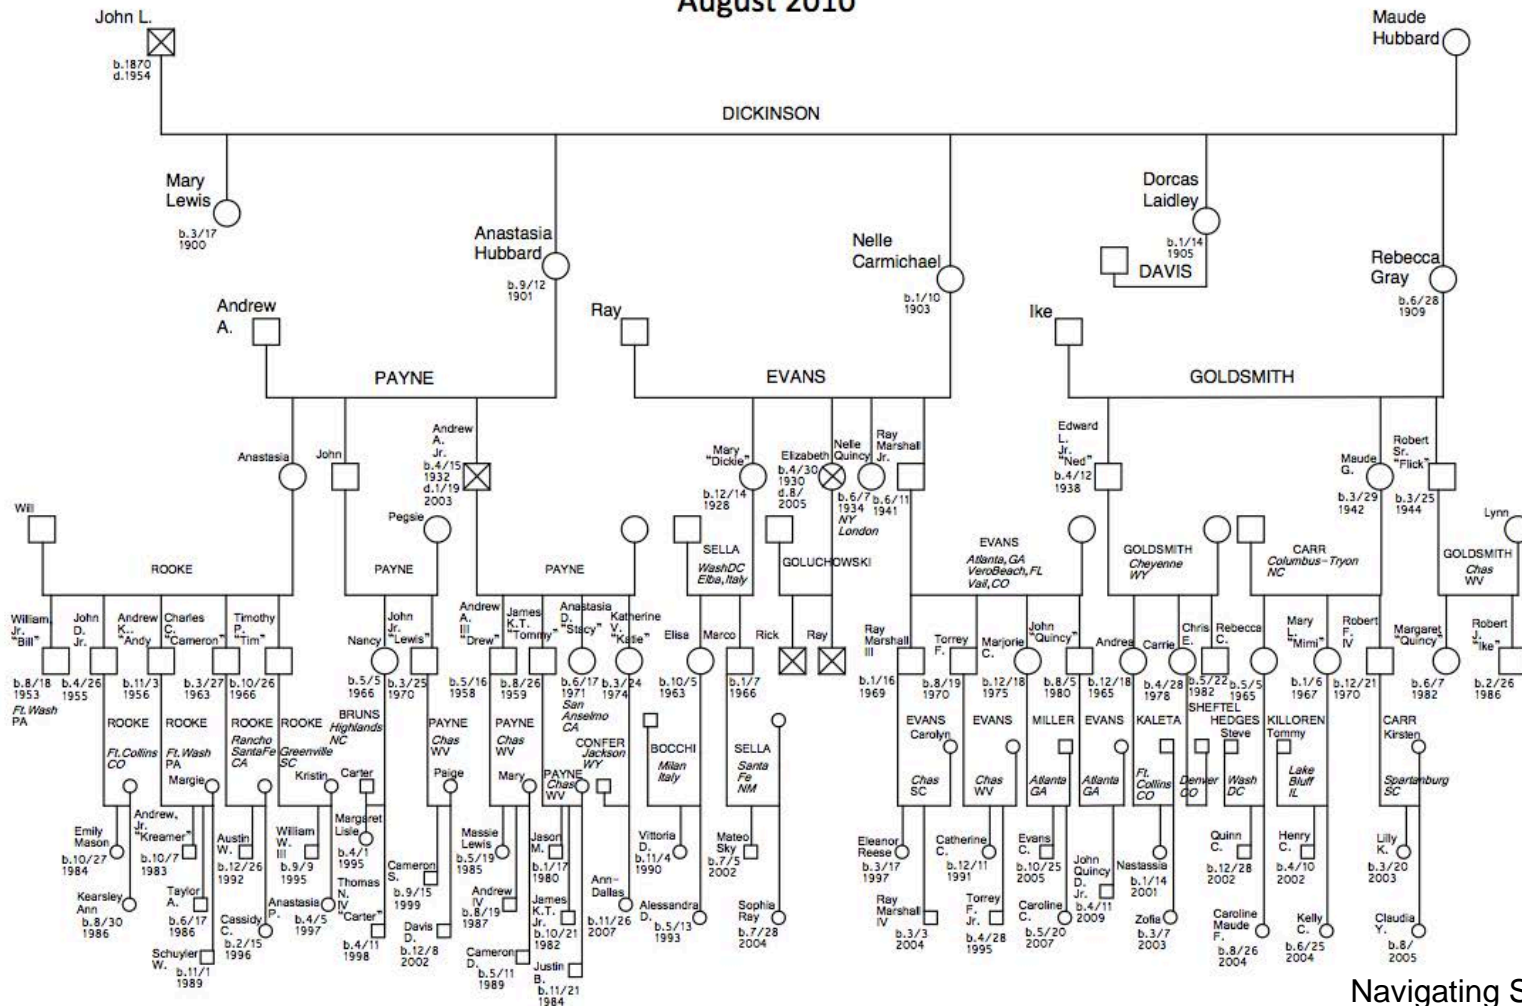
August 2010

John L.
b.1870
d.1954

Maude Hubbard

DICKINSON

Mary Lewis
b.3/17 1900

Anastasia Hubbard
b.9/12 1901

Nelle Carmichael
b.1/10 1903

Dorcas Laidley
b.1/14 1905

DAVIS

Rebecca Gray
b.6/28 1909

Andrew A.

Ray

Ike

PAYNE

EVANS

GOLDSMITH

Anastasia

John

Andrew A. Jr.
b.4/15 1932
d.1/19 2003

Pegsie

Mary "Dickie"
b.12/14 1928

Elizabeth
b.4/30 1930
d.8/ 2005

Nelle Quincy
b.6/7 1934
NY London

Ray Marshall Jr.
b.6/11 1941

Edward L. Jr. "Ned"
b.4/12 1938

Maude G.
b.3/29 1942

Robert Sr. "Flick"
b.3/25 1944

Lynn

Will

ROOKE

PAYNE

PAYNE

SELLA
WashDC Elba, Italy

GOLUCHOWSKI

EVANS
Atlanta, GA VeroBeach, FL Vail, CO

GOLDSMITH
Cheyenne WY

CARR
Columbus-Tryon NC

GOLDSMITH
Chas WV

William, Jr. "Bill"
b.8/18 1953
Ft. Wash PA

John D. Jr.
b.4/26 1955

Andrew K. "Andy"
b.11/3 1956

Charles C. "Cameron"
b.3/27 1963

Timothy P. "Tim"
b.10/26 1966

Nancy
b.5/5 1966

John Jr. "Lewis"
b.3/25 1970

Andrew A. III "Drew"
b.5/16 1958

James K.T. "Tommy"
b.8/26 1959

Anastasia D. "Stacy"
b.6/17 1971
San Anselmo CA

Katherine V. "Katie"
b.3/24 1974

Elisa
b.10/5 1963

Marco
b.1/7 1966

Rick

Ray

Ray Marshall III
b.1/16 1969

Torrey F.
b.8/19 1970

Marjorie C.
b.12/18 1975

John "Quincy"
b.8/5 1980

Andrea
b.12/18 1965

Carrie
b.4/28 1978

Chris E.
b.5/22 1982

Rebecca C.
b.5/5 1965

Mary L. "Mimi"
b.1/6 1967

Robert F. IV
b.12/21 1970

Margaret "Quincy"
b.6/7 1982

Robert J. "Ike"
b.2/26 1986

ROOKE
Ft.Collins CO

ROOKE
Ft.Wash PA

ROOKE
Rancho SantaFe CA

ROOKE
Greenville SC

BRUNS
Highlands NC

PAYNE
Chas WV

PAYNE
Chas WV

CONFER
Jackson WY

BOCCHI
Milan Italy

SELLA
Santa Fe NM

EVANS
Carolyn
Chas SC

EVANS
Chas WV

MILLER
Atlanta GA

EVANS
Atlanta GA

KALETA
Ft. Collins CO

SHEFTEL
Denver CO

HEDGES
Steve
Wash DC

KILLOREN
Tommy
Lake Bluff IL

CARR
Kirsten
Spartanburg SC

Margie

Kristin

Carter

Paige

Mary

PAYNE
Chas WV

Emily Mason
b.10/27 1984

Andrew, Jr. "Kreamer"
b.10/7 1983

Austin W.
b.12/26 1992

William W. III
b.9/9 1995

Margaret Lisle
b.4/1 1995

Cameron S.
b.9/15 1999

Massie Lewis
b.5/19 1985

Jason M.
b.1/17 1980

Ann-Dallas
b.11/26 2007

Vittoria D.
b.11/4 1990

Mateo Sky
b.7/5 2002

Eleanor Reese
b.3/17 1997

Catherine C.
b.12/11 1991

Evans C.
b.10/25 2005

John Quincy D. Jr.
b.4/11 2009

Nastassia
b.1/14 2001

Quinn C.
b.12/28 2002

Henry C.
b.4/10 2002

Lilly K.
b.3/20 2003

Kearsley Ann
b.8/30 1986

Taylor A.
b.6/17 1986

Cassidy C.
b.2/15 1996

Anastasia P.
b.4/5 1997

Thomas N. IV "Carter"
b.4/11 1998

Davis D.
b.12/8 2002

Andrew IV
b.8/19 1987

James K.T. Jr.
b.10/21 1982

Alessandra D.
b.5/13 1993

Sophia Ray
b.7/28 2004

Ray Marshall IV
b.3/3 2004

Torrey F. Jr.
b.4/28 1995

Caroline C.
b.5/20 2007

Zofia
b.3/7 2003

Caroline Maude F.
b.8/26 2004

Kelly C.
b.6/25 2004

Claudia Y.
b.8/ 2005

Schuyler W.
b.11/1 1989

Cameron D.
b.5/11 1989

Justin B.
b.11/21 1984

Navigating S